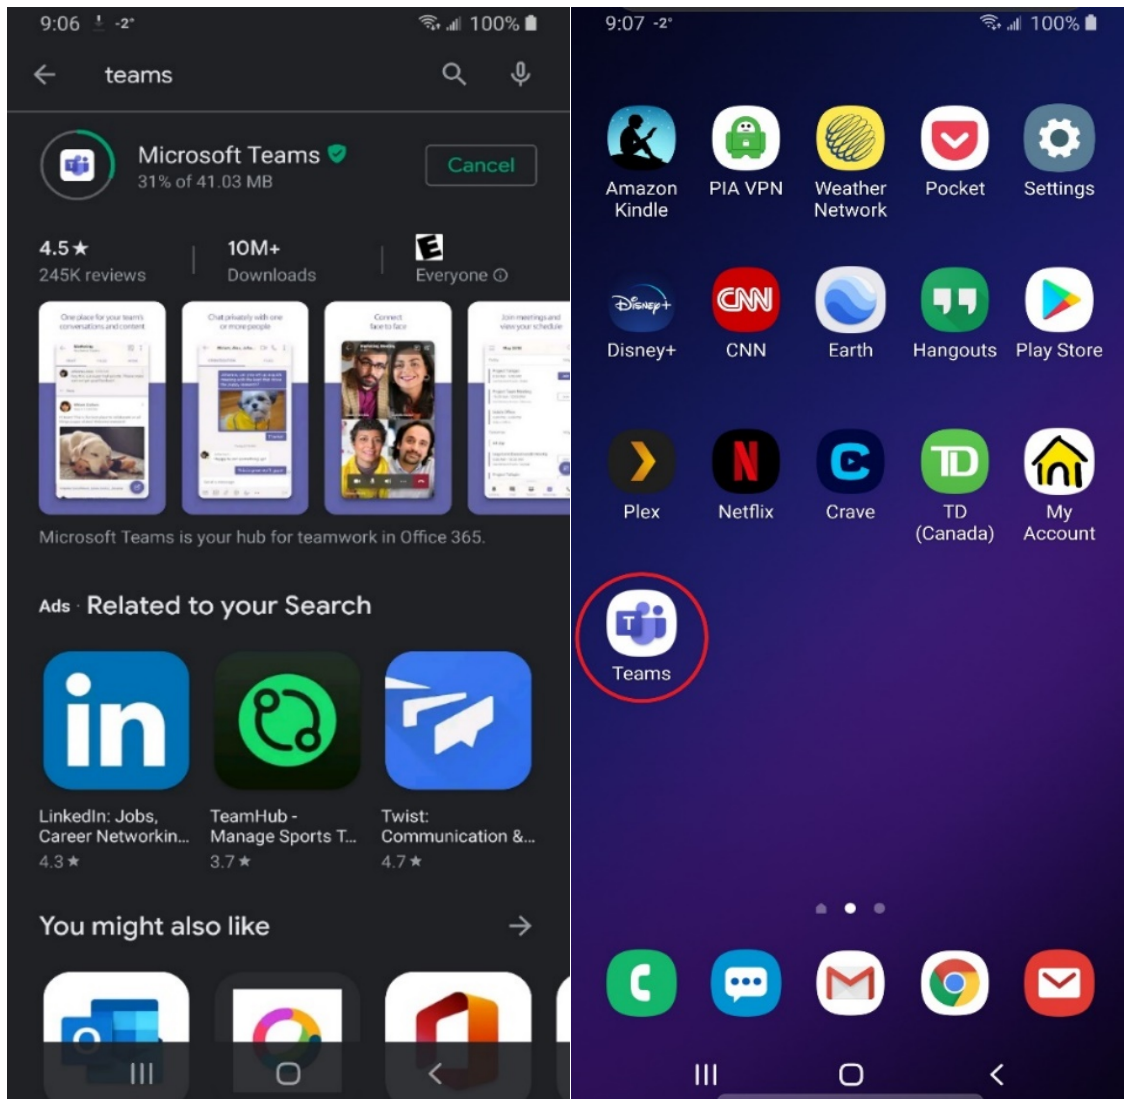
9:06 -2° 100%

teams

Microsoft Teams
31% of 41.03 MB

Cancel

4.5★
245K reviews

10M+
Downloads

E
Everyone

One place for your team's conversations and content

Chat privately with one or more people

Connect face to face

Join meetings and view your schedule

Microsoft Teams is your hub for teamwork in Office 365.

Ads · Related to your Search

LinkedIn: Jobs, Career Networkin...
4.3★

TeamHub - Manage Sports T...
3.7★

Twist: Communication &...
4.7★

You might also like

9:07 -2° 100%

Amazon Kindle

PIA VPN

Weather Network

Pocket

Settings

Disney+

CNN

Earth

Hangouts

Play Store

Plex

Netflix

Crave

TD (Canada)

My Account

Teams